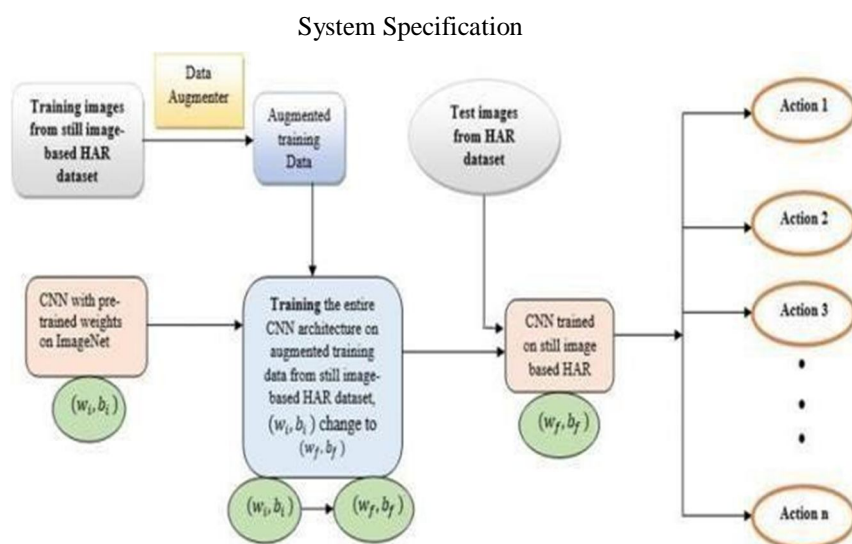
System Specification

Training images from still image-based HAR dataset

Data Augmenter

Augmented training Data

Test images from HAR dataset

Action 1

Action 2

Action 3

•
•
•

Action n

CNN with pre-trained weights on ImageNet

$(w_i, b_i)$

**Training** the entire CNN architecture on augmented training data from still image-based HAR dataset, $(w_i, b_i)$ change to $(w_f, b_f)$

$(w_i, b_i)$ $(w_f, b_f)$

CNN trained on still image based HAR

$(w_f, b_f)$